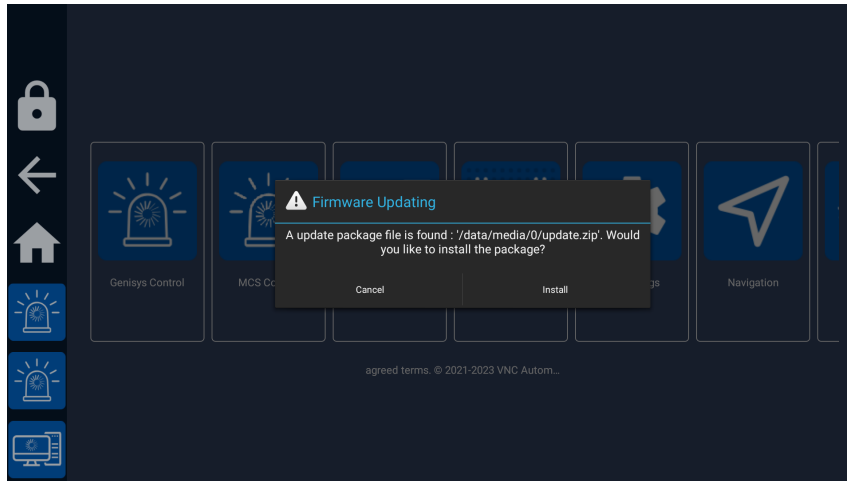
Genisys Control

MCS Co

gs

Navigation

Firmware Updating

A update package file is found : '/data/media/0/update.zip'. Would you like to install the package?

Cancel

Install

agreed terms. © 2021-2023 VNC Autom...